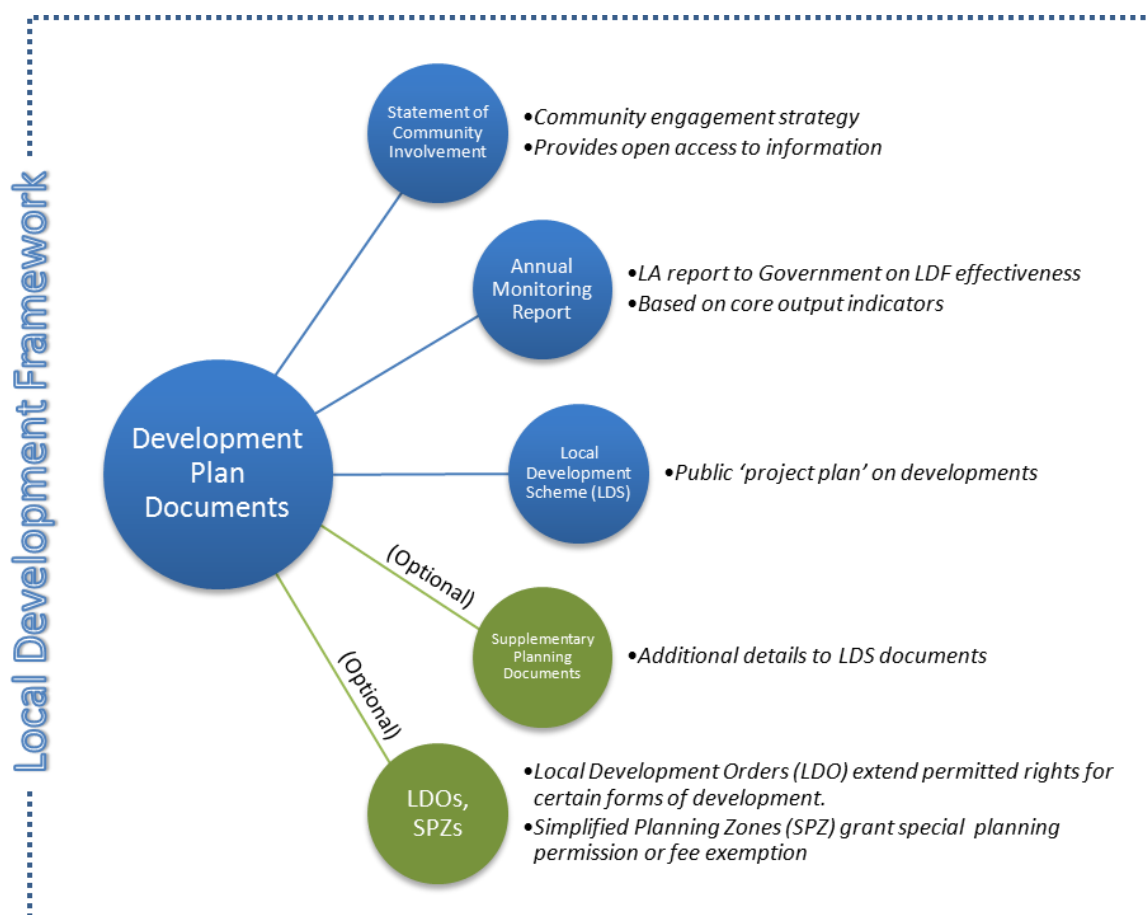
Local Development Framework

Development Plan Documents

Statement of Community Involvement

•Community engagement strategy
•Provides open access to information

Annual Monitoring Report

•LA report to Government on LDF effectiveness
•Based on core output indicators

Local Development Scheme (LDS)

•Public 'project plan' on developments

(Optional)

Supplementary Planning Documents

•Additional details to LDS documents

(Optional)

LDOs, SPZs

•Local Development Orders (LDO) extend permitted rights for certain forms of development.
•Simplified Planning Zones (SPZ) grant special planning permission or fee exemption